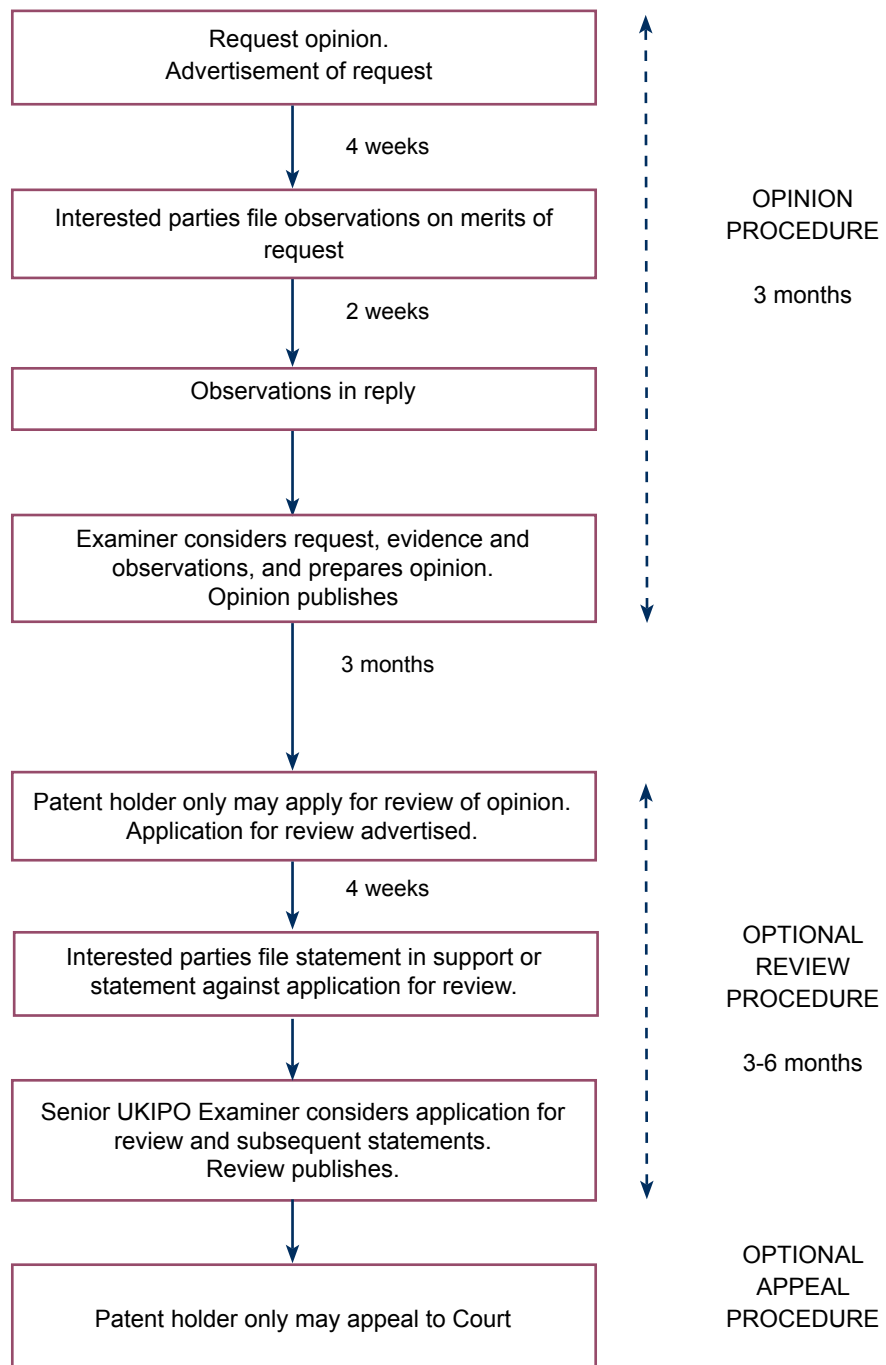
Request opinion.
Advertisement of request

4 weeks

Interested parties file observations on merits of request

2 weeks

Observations in reply

Examiner considers request, evidence and observations, and prepares opinion.
Opinion publishes

OPINION PROCEDURE

3 months

3 months

Patent holder only may apply for review of opinion.
Application for review advertised.

4 weeks

Interested parties file statement in support or statement against application for review.

Senior UKIPO Examiner considers application for review and subsequent statements.
Review publishes.

OPTIONAL REVIEW PROCEDURE

3-6 months

Patent holder only may appeal to Court

OPTIONAL APPEAL PROCEDURE